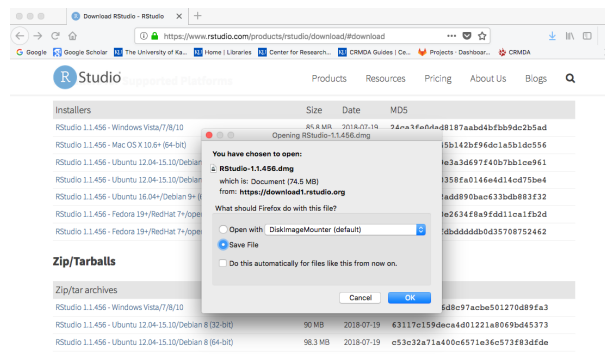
Download RStudio - RStudio

https://www.rstudio.com/products/rstudio/download/#download

Google  Google Scholar  The University of Ka...  Home | Libraries  Center for Research...  CRMDA Guides | Ce...  Projects · Dashboar...  CRMDA

R Studio

Products  Resources  Pricing  About Us  Blogs

| Installers | Size | Date | MD5 |
|---|---|---|---|
| RStudio 1.1.456 - Windows Vista/7/8/10 | 85.8 MB | 2018-07-19 | 24ca3fe0dad8187aabd4bfbb9dc2b5ad |
| RStudio 1.1.456 - Mac OS X 10.6+ (64-bit) | | | 5b142bf96dc1a5b1dc556 |
| RStudio 1.1.456 - Ubuntu 12.04-15.10/Debian 8 (32-bit) | | | 9e3a3d697f40b7bb1ce961 |
| RStudio 1.1.456 - Ubuntu 12.04-15.10/Debian 8 (64-bit) | | | 358fa0146e4d14cd75be4 |
| RStudio 1.1.456 - Ubuntu 16.04+/Debian 9+ ( | | | 2add890bac633bdb883f32 |
| RStudio 1.1.456 - Fedora 19+/RedHat 7+/oper | | | 2e2634f8a9fdd11ca1fb2d |
| RStudio 1.1.456 - Fedora 19+/RedHat 7+/oper | | | fdbddddb0d35708752462 |

Opening RStudio-1.1.456.dmg

You have chosen to open:

RStudio-1.1.456.dmg

which is: Document (74.5 MB)

from: https://download1.rstudio.org

What should Firefox do with this file?

Open with  DiskImageMounter (default)

Save File

Do this automatically for files like this from now on.

Cancel  OK

Zip/Tarballs

| Zip/tar archives | | | |
|---|---|---|---|
| RStudio 1.1.456 - Windows Vista/7/8/10 | | | 6d8c97acbe501270d89fa3 |
| RStudio 1.1.456 - Ubuntu 12.04-15.10/Debian 8 (32-bit) | 90 MB | 2018-07-19 | 63117e159deca4d01221a8069bd45373 |
| RStudio 1.1.456 - Ubuntu 12.04-15.10/Debian 8 (64-bit) | 98.3 MB | 2018-07-19 | c53c32a71a400c6571e36c573f83dfde |